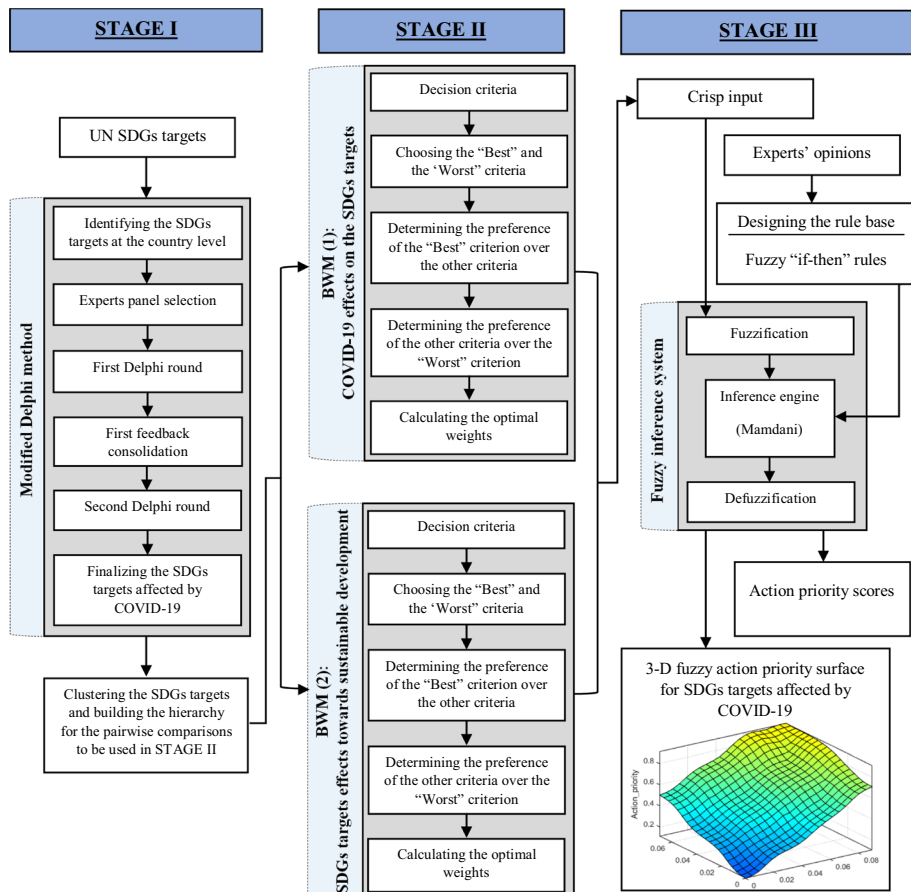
STAGE I

STAGE II

STAGE III

UN SDGs targets

Modified Delphi method

Identifying the SDGs targets at the country level

Experts panel selection

First Delphi round

First feedback consolidation

Second Delphi round

Finalizing the SDGs targets affected by COVID-19

Clustering the SDGs targets and building the hierarchy for the pairwise comparisons to be used in STAGE II

BWM (1): COVID-19 effects on the SDGs targets

Decision criteria

Choosing the "Best" and the 'Worst" criteria

Determining the preference of the "Best" criterion over the other criteria

Determining the preference of the other criteria over the "Worst" criterion

Calculating the optimal weights

BWM (2): SDGs targets effects towards sustainable development

Decision criteria

Choosing the "Best" and the 'Worst" criteria

Determining the preference of the "Best" criterion over the other criteria

Determining the preference of the other criteria over the "Worst" criterion

Calculating the optimal weights

Crisp input

Experts' opinions

Designing the rule base

Fuzzy "if-then" rules

Fuzzy inference system

Fuzzification

Inference engine

(Mamdani)

Defuzzification

Action priority scores

3-D fuzzy action priority surface for SDGs targets affected by COVID-19

Action_priority

0.8
0.6
0.4
0.2

0.06
0.04
0.02
0
0
0.02
0.04
0.06
0.08